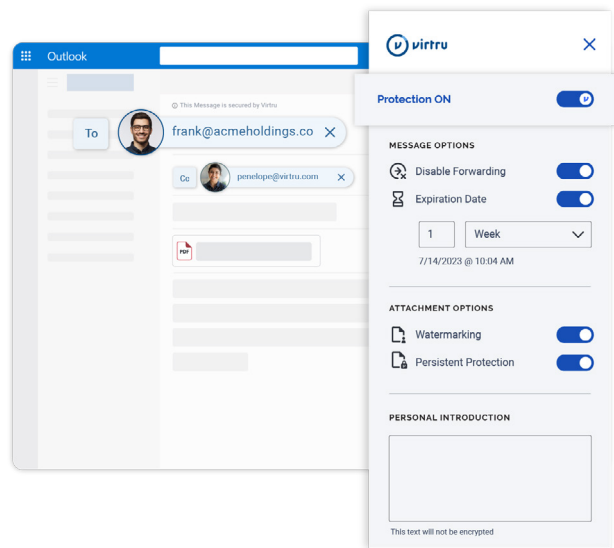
Outlook

This Message is secured by Virtru

To frank@acmeholdings.co ✕

Cc penelope@virtru.com ✕

PDF

virtru ✕

Protection ON

MESSAGE OPTIONS

Disable Forwarding

Expiration Date

1 Week

7/14/2023 @ 10:04 AM

ATTACHMENT OPTIONS

Watermarking

Persistent Protection

PERSONAL INTRODUCTION

This text will not be encrypted